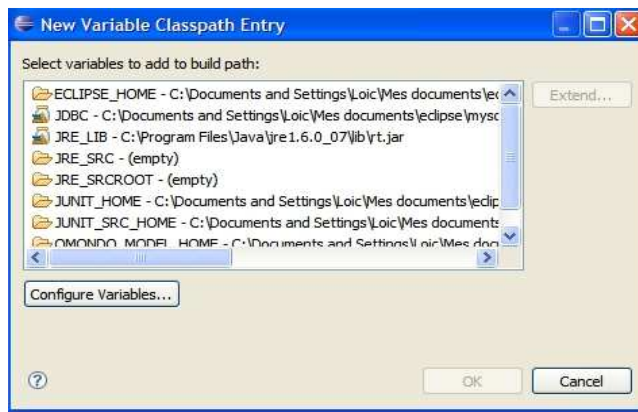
New Variable Classpath Entry

Select variables to add to build path:

ECLIPSE_HOME - C:\Documents and Settings\Loic\Mes documents\e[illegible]
JDBC - C:\Documents and Settings\Loic\Mes documents\eclipse\mysc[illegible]
JRE_LIB - C:\Program Files\Java\jre1.6.0_07\lib\rt.jar
JRE_SRC - (empty)
JRE_SRCROOT - (empty)
JUNIT_HOME - C:\Documents and Settings\Loic\Mes documents\eclip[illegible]
JUNIT_SRC_HOME - C:\Documents and Settings\Loic\Mes documents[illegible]
OMONDO_MODEL_HOME - C:\Documents and Settings\Loic\Mes doc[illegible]

Extend...

Configure Variables...

OK

Cancel